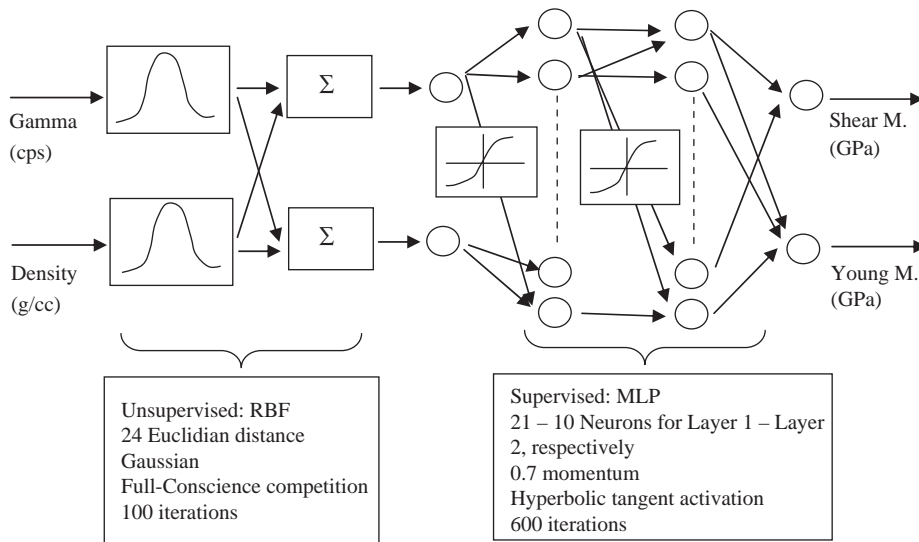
Gamma
(cps)

Density
(g/cc)

$\Sigma$

$\Sigma$

Shear M.
(GPa)

Young M.
(GPa)

Unsupervised: RBF
24 Euclidian distance
Gaussian
Full-Conscience competition
100 iterations

Supervised: MLP
21 – 10 Neurons for Layer 1 – Layer 2, respectively
0.7 momentum
Hyperbolic tangent activation
600 iterations